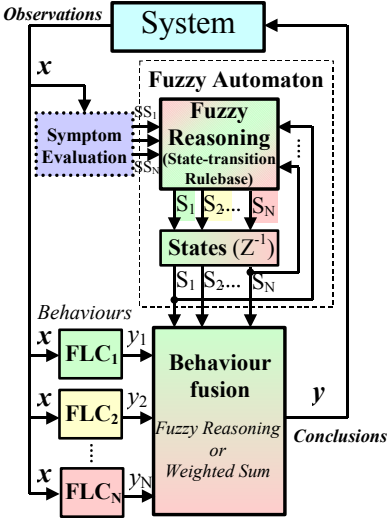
Observations

System

$x$

Fuzzy Automaton

$SS_1$

Symptom Evaluation

$SS_N$

Fuzzy Reasoning (State-transition Rulebase)

⋮

$S_1$ $S_2$... $S_N$

States ($Z^{-1}$)

$S_1$ $S_2$... $S_N$

Behaviours

$x$ $FLC_1$ $y_1$

$x$ $FLC_2$ $y_2$

⋮

$x$ $FLC_N$ $y_N$

Behaviour fusion

Fuzzy Reasoning or Weighted Sum

$y$

Conclusions